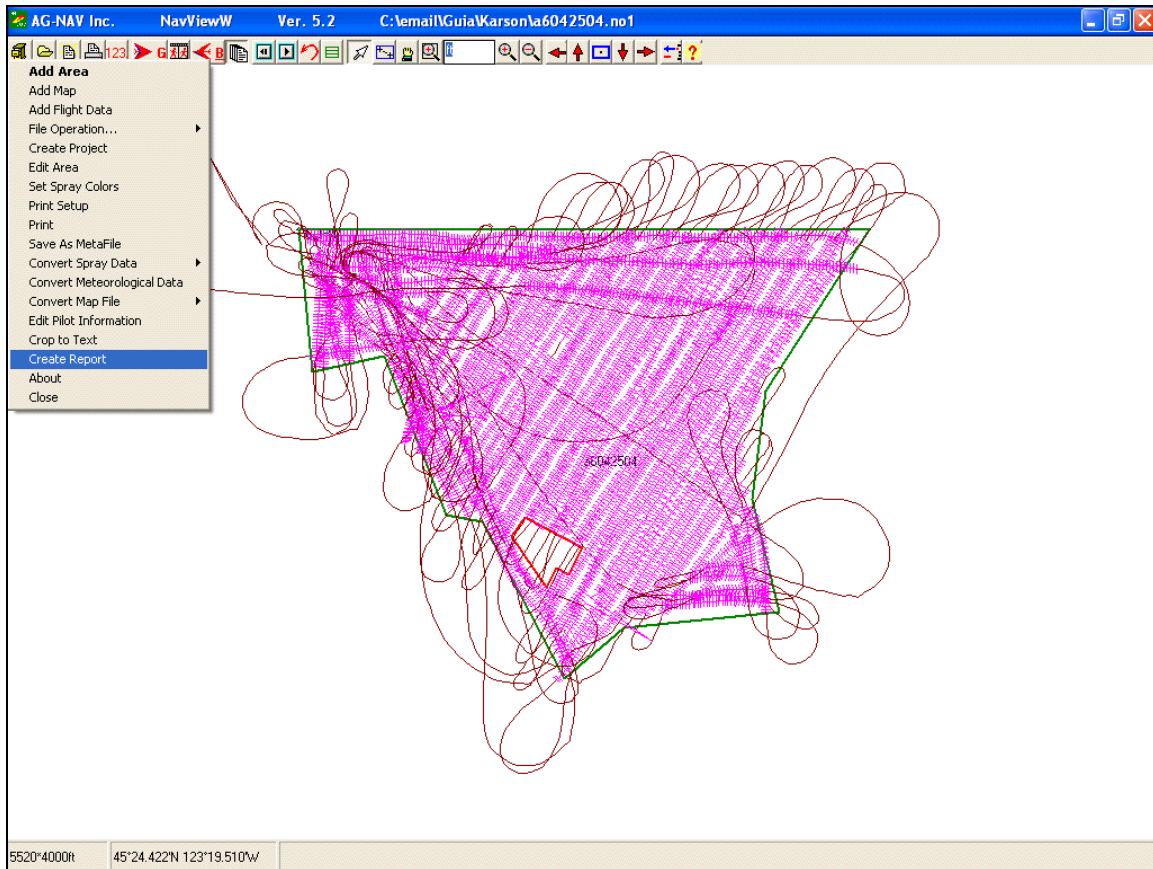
AG-NAV Inc. NavViewW Ver. 5.2 C:\email\Guia\Karson\a6042504.no1

123 G B ?

Add Area
Add Map
Add Flight Data
File Operation...
Create Project
Edit Area
Set Spray Colors
Print Setup
Print
Save As MetaFile
Convert Spray Data
Convert Meteorological Data
Convert Map File
Edit Pilot Information
Crop to Text
Create Report
About
Close

a6042504

5520*4000ft 45°24.422'N 123°19.510'W